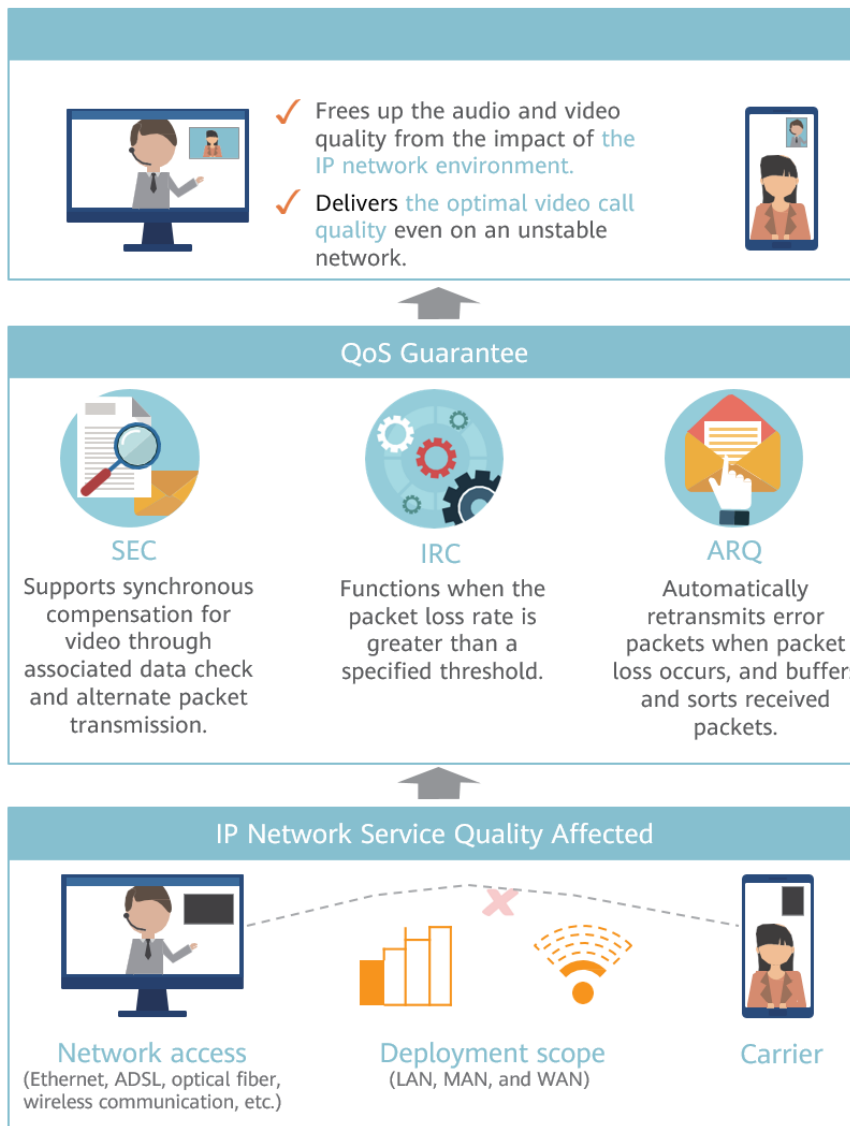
✓ Frees up the audio and video quality from the impact of the IP network environment.

✓ Delivers the optimal video call quality even on an unstable network.

QoS Guarantee

SEC
Supports synchronous compensation for video through associated data check and alternate packet transmission.

IRC
Functions when the packet loss rate is greater than a specified threshold.

ARQ
Automatically retransmits error packets when packet loss occurs, and buffer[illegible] and sorts received packets.

IP Network Service Quality Affected

Network access
(Ethernet, ADSL, optical fiber, wireless communication, etc.)

Deployment scope
(LAN, MAN, and WAN)

Carrier